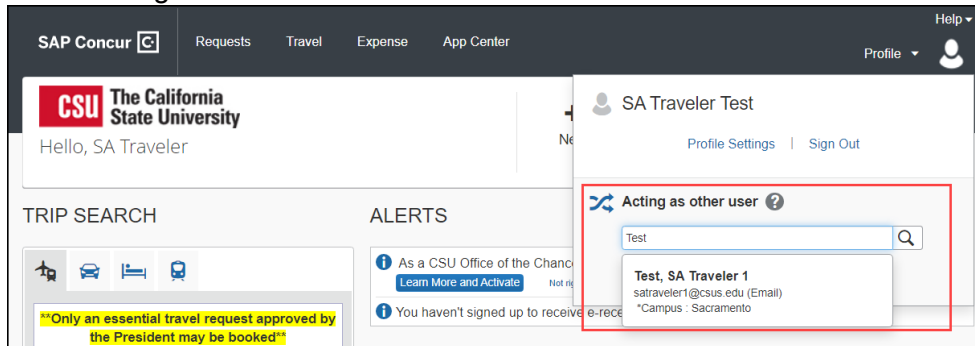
SAP Concur

Requests Travel Expense App Center

Help

Profile

CSU The California State University

Hello, SA Traveler

Ne

SA Traveler Test

Profile Settings | Sign Out

Acting as other user

Test

Test, SA Traveler 1
satraveler1@csus.edu (Email)
*Campus : Sacramento

TRIP SEARCH

ALERTS

As a CSU Office of the Chanc

Learn More and Activate

Not ri

You haven't signed up to receive e-rece

**Only an essential travel request approved by the President may be booked**